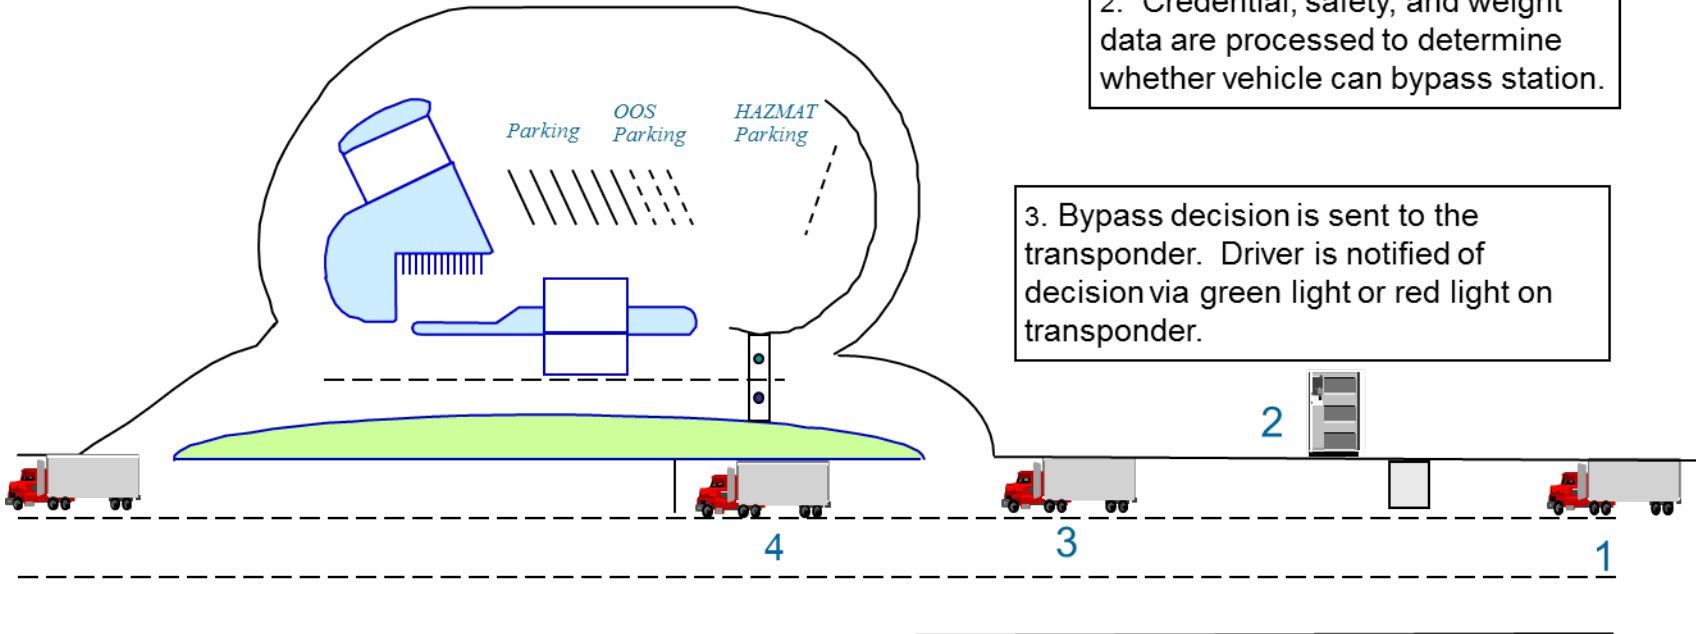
2. Credential, safety, and weight data are processed to determine whether vehicle can bypass station.

Parking

OOS Parking

HAZMAT Parking

3. Bypass decision is sent to the transponder. Driver is notified of decision via green light or red light on transponder.

2

4

3

1